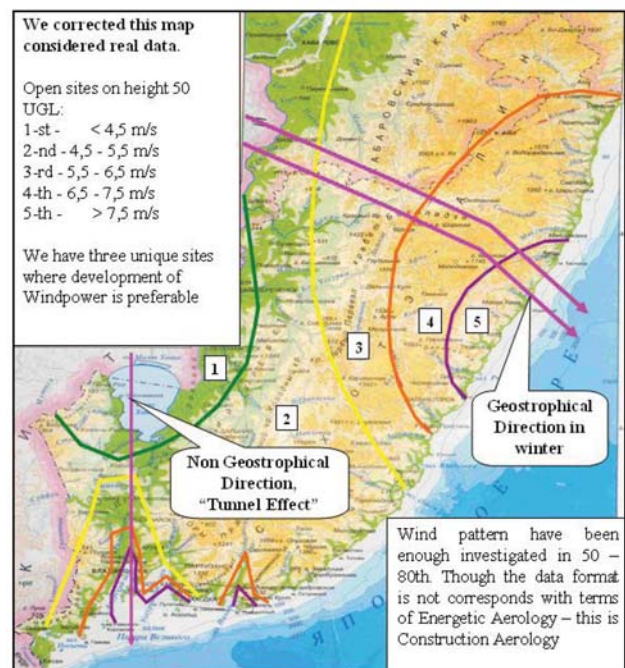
We corrected this map considered real data.

Open sites on height 50 UGL:
1-st - < 4,5 m/s
2-nd - 4,5 - 5,5 m/s
3-rd - 5,5 - 6,5 m/s
4-th - 6,5 - 7,5 m/s
5-th - > 7,5 m/s

We have three unique sites where development of Windpower is preferable

1

2

3

4

5

Geostrophical Direction in winter

Non Geostrophical Direction, "Tunnel Effect"

Wind pattern have been enough investigated in 50 – 80th. Though the data format is not corresponds with terms of Energetic Aerology – this is Construction Aerology

ХАБАРОВСКИЙ КРАЙ